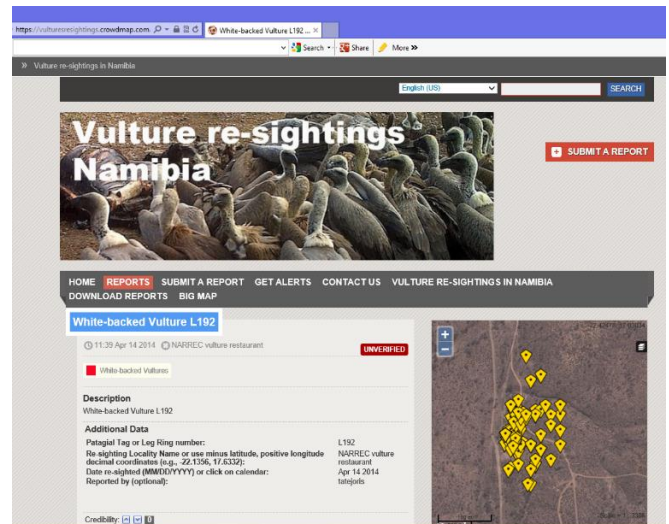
https://vultureresightings.crowdmap.com White-backed Vulture L192 ...

Search Share More »

» Vulture re-sightings in Namibia

English (US) SEARCH

Vulture re-sightings Namibia

SUBMIT A REPORT

HOME REPORTS SUBMIT A REPORT GET ALERTS CONTACT US VULTURE RE-SIGHTINGS IN NAMIBIA DOWNLOAD REPORTS BIG MAP

White-backed Vulture L192

11:39 Apr 14 2014 NARREC vulture restaurant

UNVERIFIED

White-backed Vultures

Description
White-backed Vulture L192

Additional Data

| | |
|---|---|
| Patagial Tag or Leg Ring number: | L192 |
| Re-sighting Locality Name or use minus latitude, positive longitude decimal coordinates (e.g., -22.1356, 17.6332): | NARREC vulture restaurant |
| Date re-sighted (MM/DD/YYYY) or click on calendar: | Apr 14 2014 |
| Reported by (optional): | tatejoris |

Credibility: 0